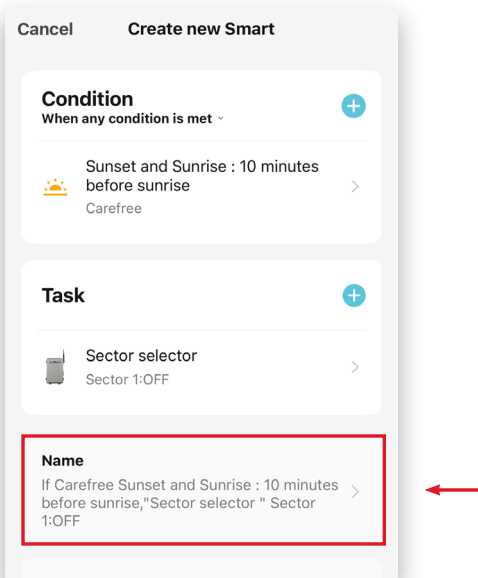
Cancel Create new Smart

Condition
When any condition is met

Sunset and Sunrise : 10 minutes before sunrise
Carefree

Task

Sector selector
Sector 1:OFF

Name
If Carefree Sunset and Sunrise : 10 minutes before sunrise,"Sector selector " Sector 1:OFF